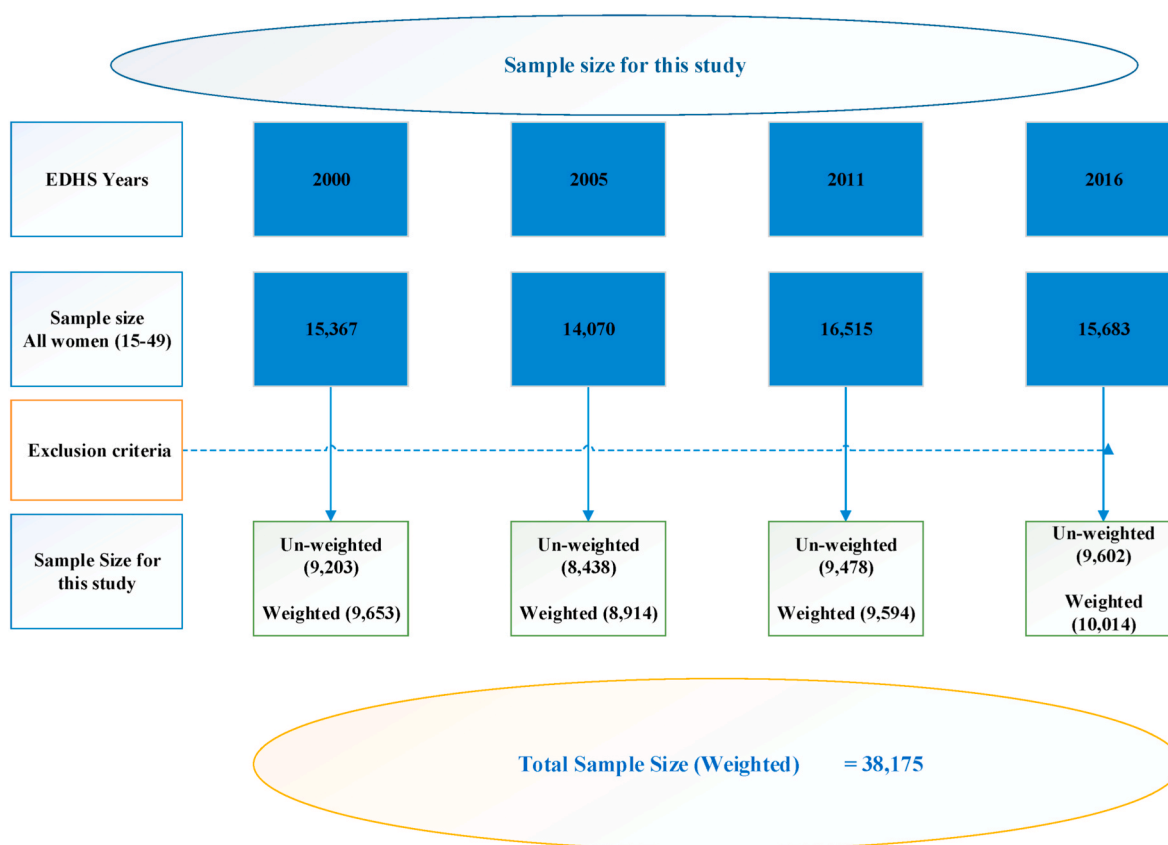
Sample size for this study

EDHS Years

2000

2005

2011

2016

Sample size All women (15-49)

15,367

14,070

16,515

15,683

Exclusion criteria

Sample Size for this study

Un-weighted (9,203)

Weighted (9,653)

Un-weighted (8,438)

Weighted (8,914)

Un-weighted (9,478)

Weighted (9,594)

Un-weighted (9,602)

Weighted (10,014)

Total Sample Size (Weighted) = 38,175